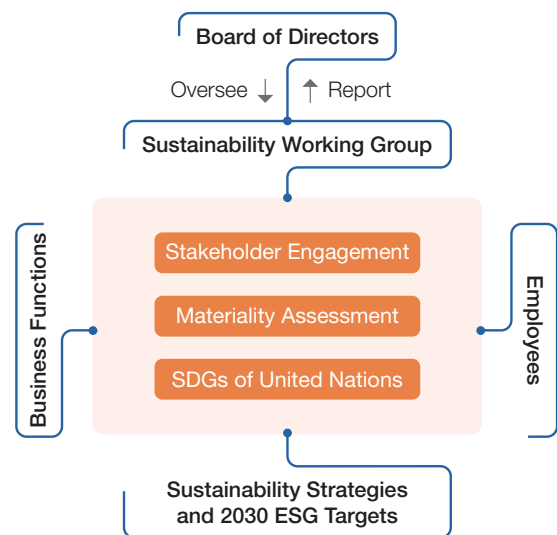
Board of Directors

Oversee ↓ ↑ Report

Sustainability Working Group

Business Functions

Stakeholder Engagement

Materiality Assessment

SDGs of United Nations

Employees

Sustainability Strategies and 2030 ESG Targets